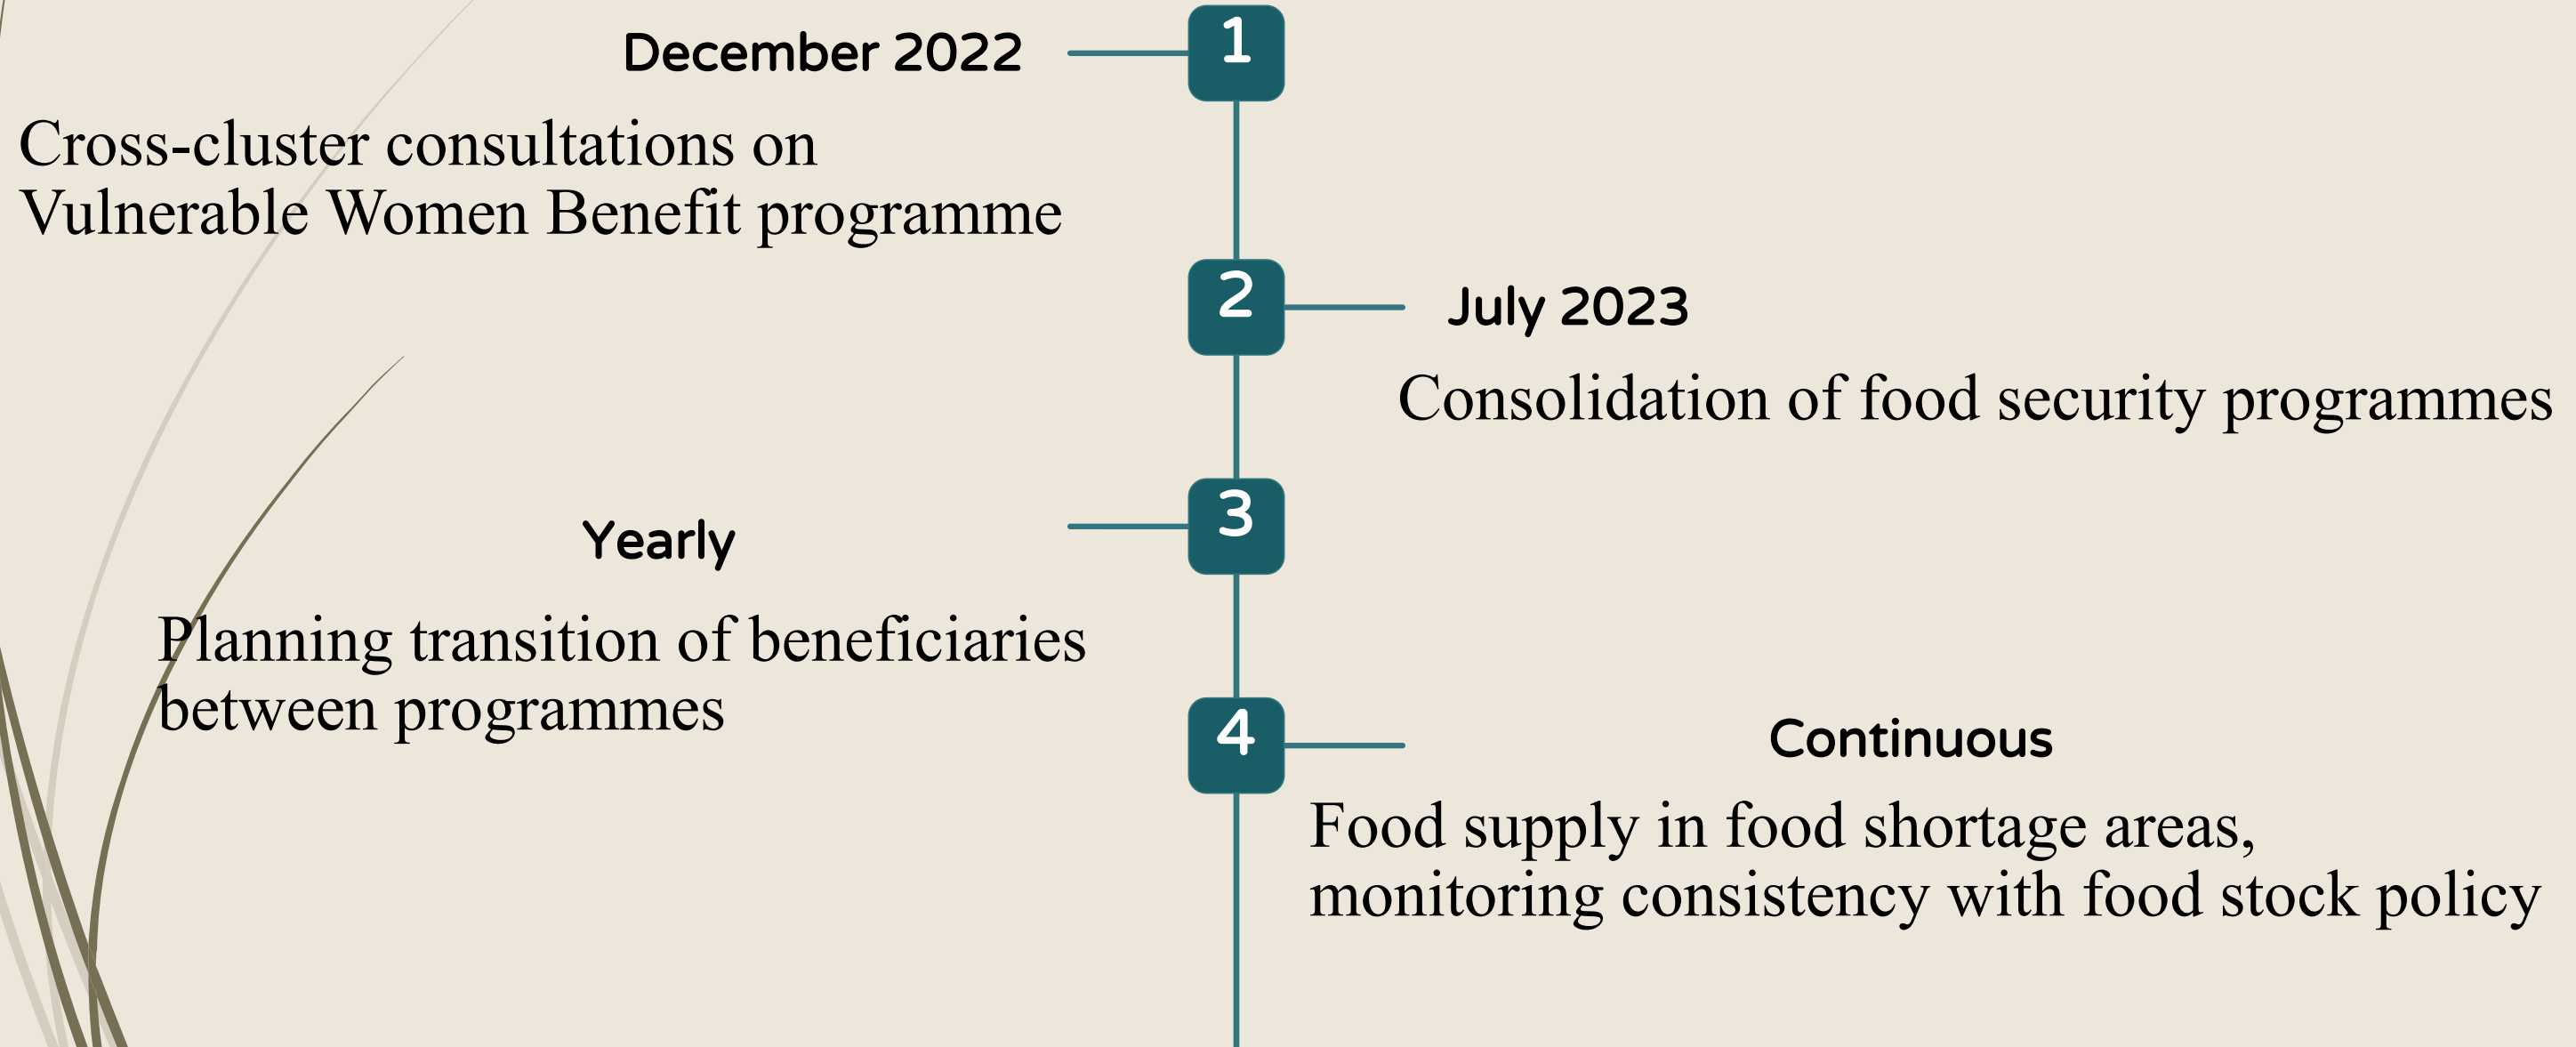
1

December 2022

Cross-cluster consultations on Vulnerable Women Benefit programme

2

July 2023

Consolidation of food security programmes

3

Yearly

Planning transition of beneficiaries between programmes

4

Continuous

Food supply in food shortage areas, monitoring consistency with food stock policy